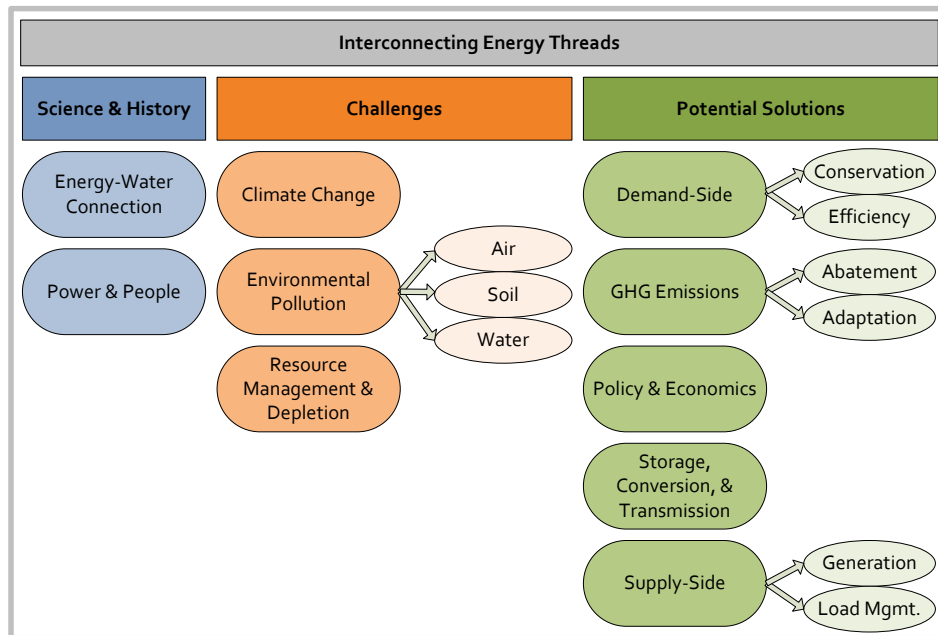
Interconnecting Energy Threads

Science & History

Energy-Water Connection

Power & People

Challenges

Climate Change

Environmental Pollution

Air

Soil

Water

Resource Management & Depletion

Potential Solutions

Demand-Side

Conservation

Efficiency

GHG Emissions

Abatement

Adaptation

Policy & Economics

Storage, Conversion, & Transmission

Supply-Side

Generation

Load Mgmt.